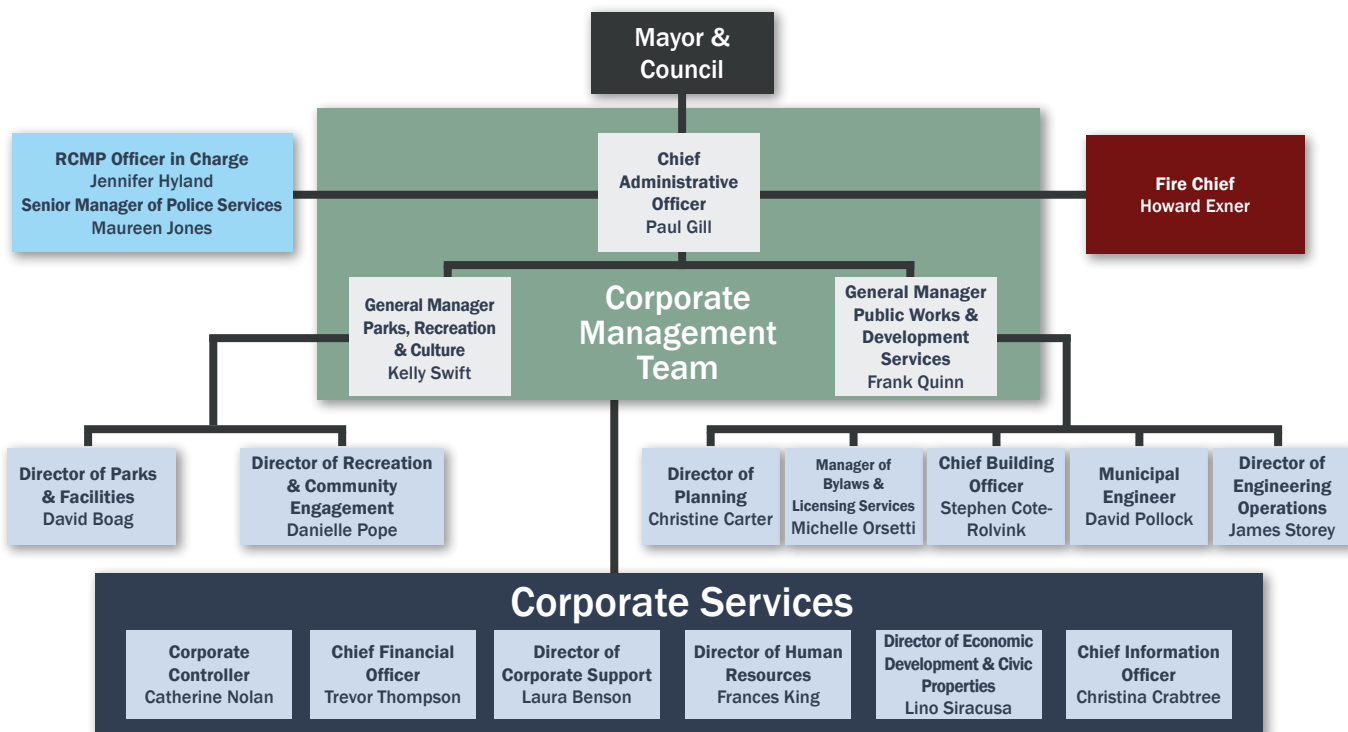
Mayor & Council

RCMP Officer in Charge
Jennifer Hyland
Senior Manager of Police Services
Maureen Jones

Chief Administrative Officer
Paul Gill

Fire Chief
Howard Exner

General Manager Parks, Recreation & Culture
Kelly Swift

Corporate Management Team

General Manager Public Works & Development Services
Frank Quinn

Director of Parks & Facilities
David Boag

Director of Recreation & Community Engagement
Danielle Pope

Director of Planning
Christine Carter

Manager of Bylaws & Licensing Services
Michelle Orsetti

Chief Building Officer
Stephen Cote-Rolvink

Municipal Engineer
David Pollock

Director of Engineering Operations
James Storey

Corporate Services

Corporate Controller
Catherine Nolan

Chief Financial Officer
Trevor Thompson

Director of Corporate Support
Laura Benson

Director of Human Resources
Frances King

Director of Economic Development & Civic Properties
Lino Siracusa

Chief Information Officer
Christina Crabtree